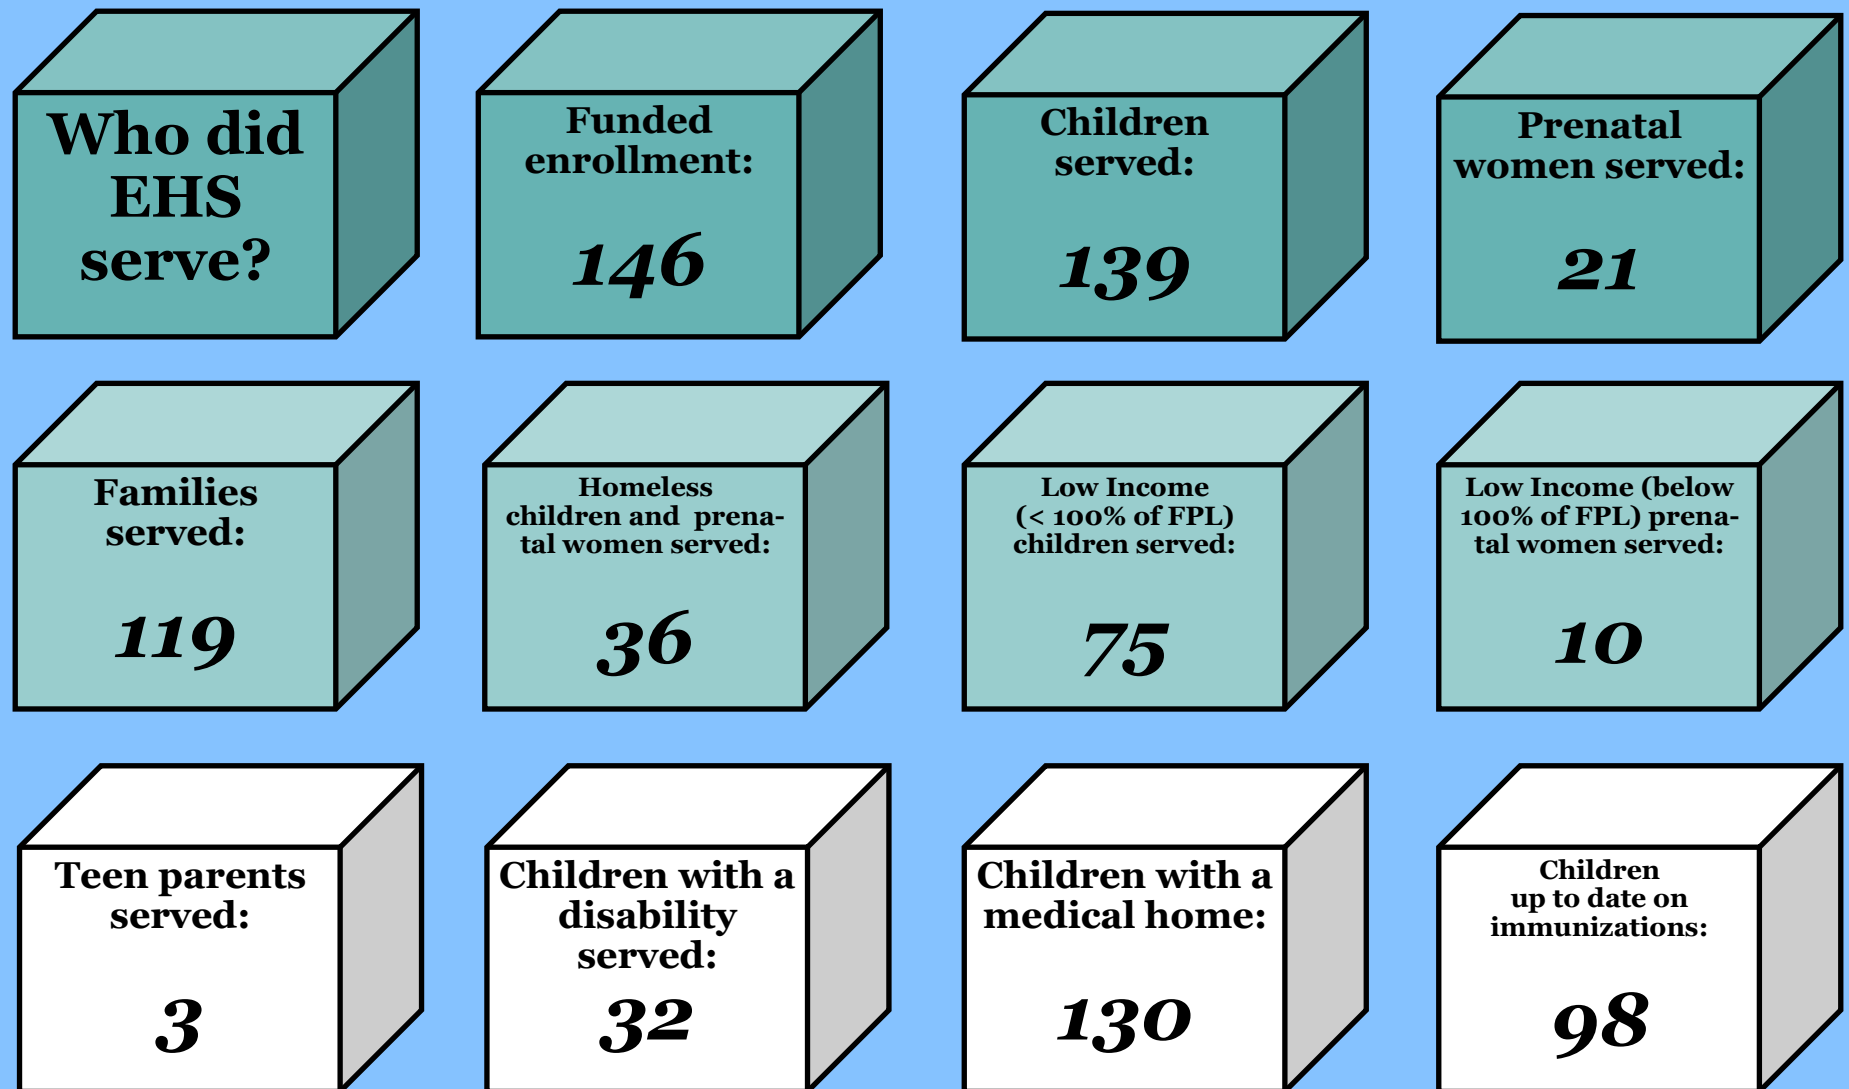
Who did EHS serve?

Funded enrollment:

146

Children served:

139

Prenatal women served:

21

Families served:

119

Homeless children and prenatal women served:

36

Low Income (< 100% of FPL) children served:

75

Low Income (below 100% of FPL) prenatal women served:

10

Teen parents served:

3

Children with a disability served:

32

Children with a medical home:

130

Children up to date on immunizations:

98